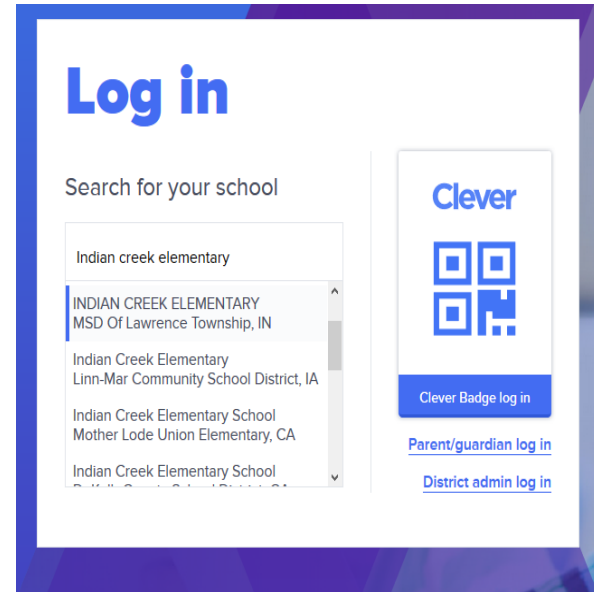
Log in

Search for your school

Indian creek elementary

INDIAN CREEK ELEMENTARY
MSD Of Lawrence Township, IN

Indian Creek Elementary
Linn-Mar Community School District, IA

Indian Creek Elementary School
Mother Lode Union Elementary, CA

Indian Creek Elementary School
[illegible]

Clever

Clever Badge log in

Parent/guardian log in

District admin log in